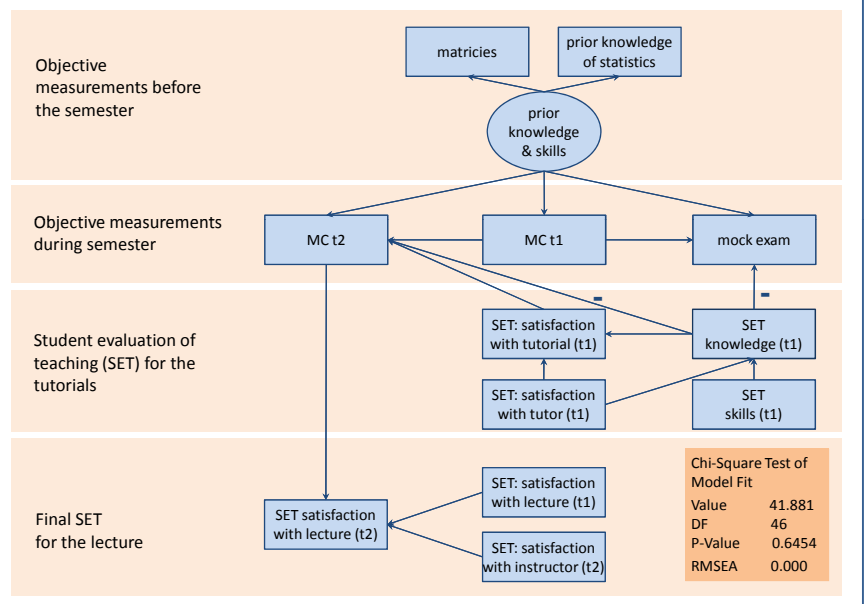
Objective measurements before the semester

matricies

prior knowledge of statistics

prior knowledge & skills

Objective measurements during semester

MC t2

MC t1

mock exam

Student evaluation of teaching (SET) for the tutorials

-

-

SET: satisfaction with tutorial (t1)

SET knowledge (t1)

SET: satisfaction with tutor (t1)

SET skills (t1)

Final SET for the lecture

SET satisfaction with lecture (t2)

SET: satisfaction with lecture (t1)

SET: satisfaction with instructor (t2)

Chi-Square Test of Model Fit

| | |
|---|---|
| Value | 41.881 |
| DF | 46 |
| P-Value | 0.6454 |
| RMSEA | 0.000 |